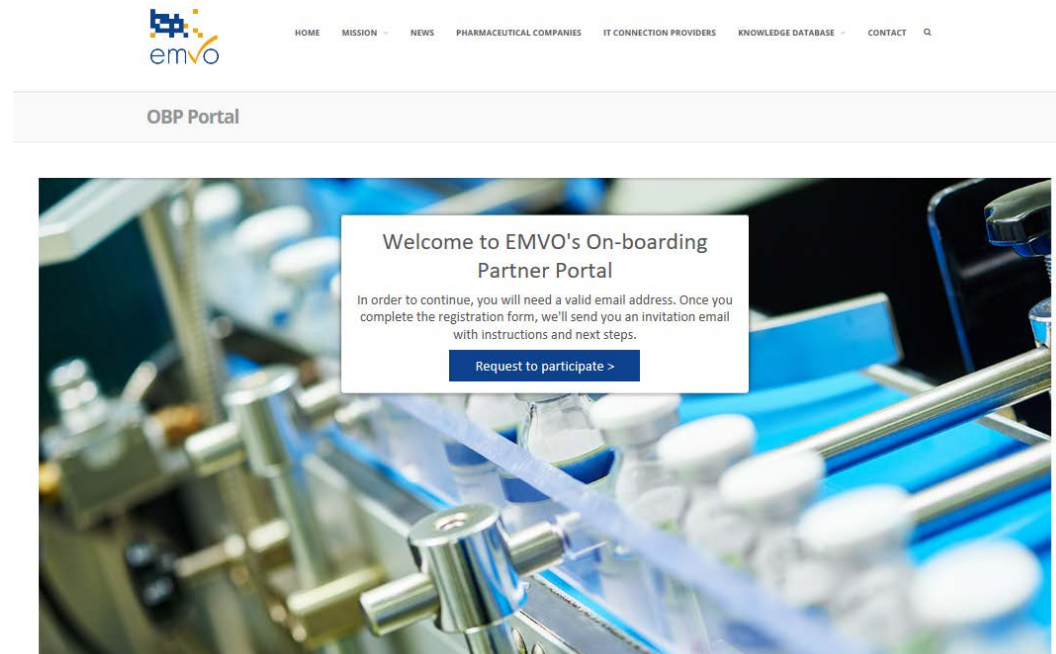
emvo

HOME MISSION NEWS PHARMACEUTICAL COMPANIES IT CONNECTION PROVIDERS KNOWLEDGE DATABASE CONTACT

OBP Portal

Welcome to EMVO's On-boarding Partner Portal

In order to continue, you will need a valid email address. Once you complete the registration form, we'll send you an invitation email with instructions and next steps.

Request to participate >